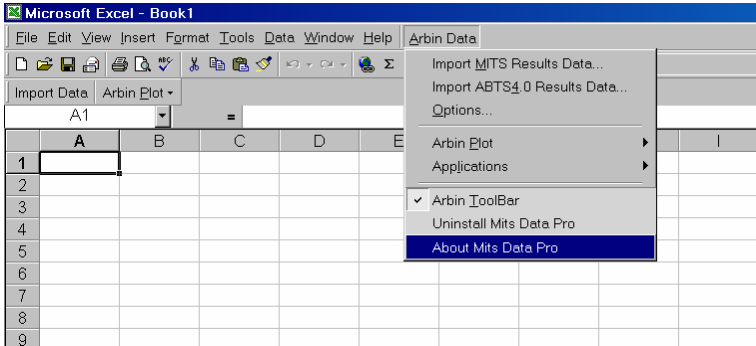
Microsoft Excel - Book1

File Edit View Insert Format Tools Data Window Help Arbin Data

Import Data Arbin Plot

A1 =

| | A | B | C | D | E | | I |
|---|---|---|---|---|---|---|---|
| 1 | | | | | | | |
| 2 | | | | | | | |
| 3 | | | | | | | |
| 4 | | | | | | | |
| 5 | | | | | | | |
| 6 | | | | | | | |
| 7 | | | | | | | |
| 8 | | | | | | | |
| 9 | | | | | | | |

Import MITS Results Data...
Import ABTS4.0 Results Data...
Options...
Arbin Plot
Applications
✓ Arbin ToolBar
Uninstall Mits Data Pro
About Mits Data Pro